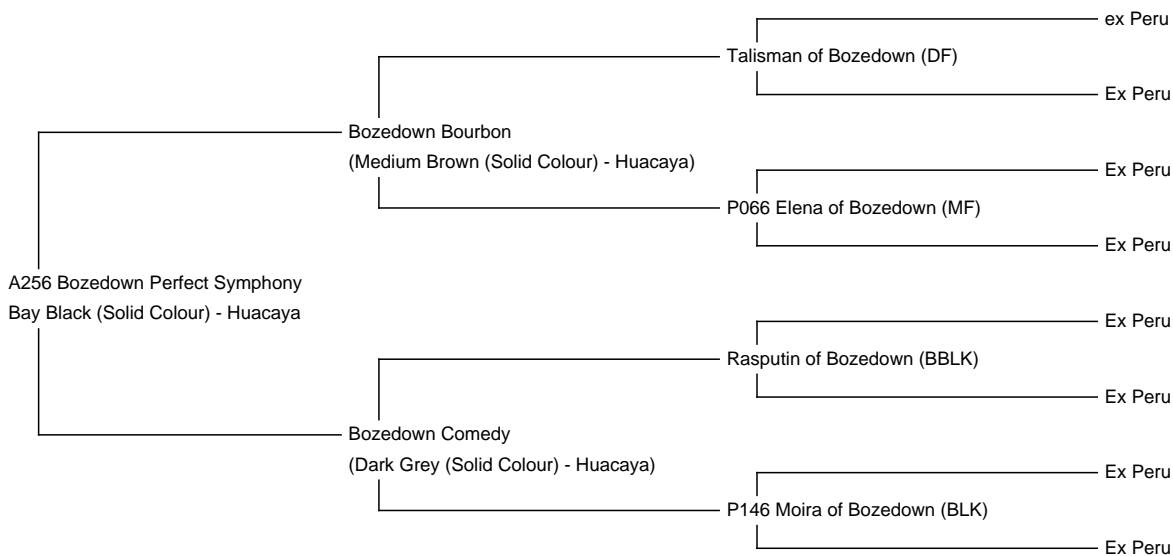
A256 Bozedown Perfect Symphony
Bay Black (Solid Colour) - Huacaya

Bozedown Bourbon
(Medium Brown (Solid Colour) - Huacaya)

Talisman of Bozedown (DF)

ex Peru

Ex Peru

P066 Elena of Bozedown (MF)

Ex Peru

Ex Peru

Bozedown Comedy
(Dark Grey (Solid Colour) - Huacaya)

Rasputin of Bozedown (BBLK)

Ex Peru

Ex Peru

P146 Moira of Bozedown (BLK)

Ex Peru

Ex Peru